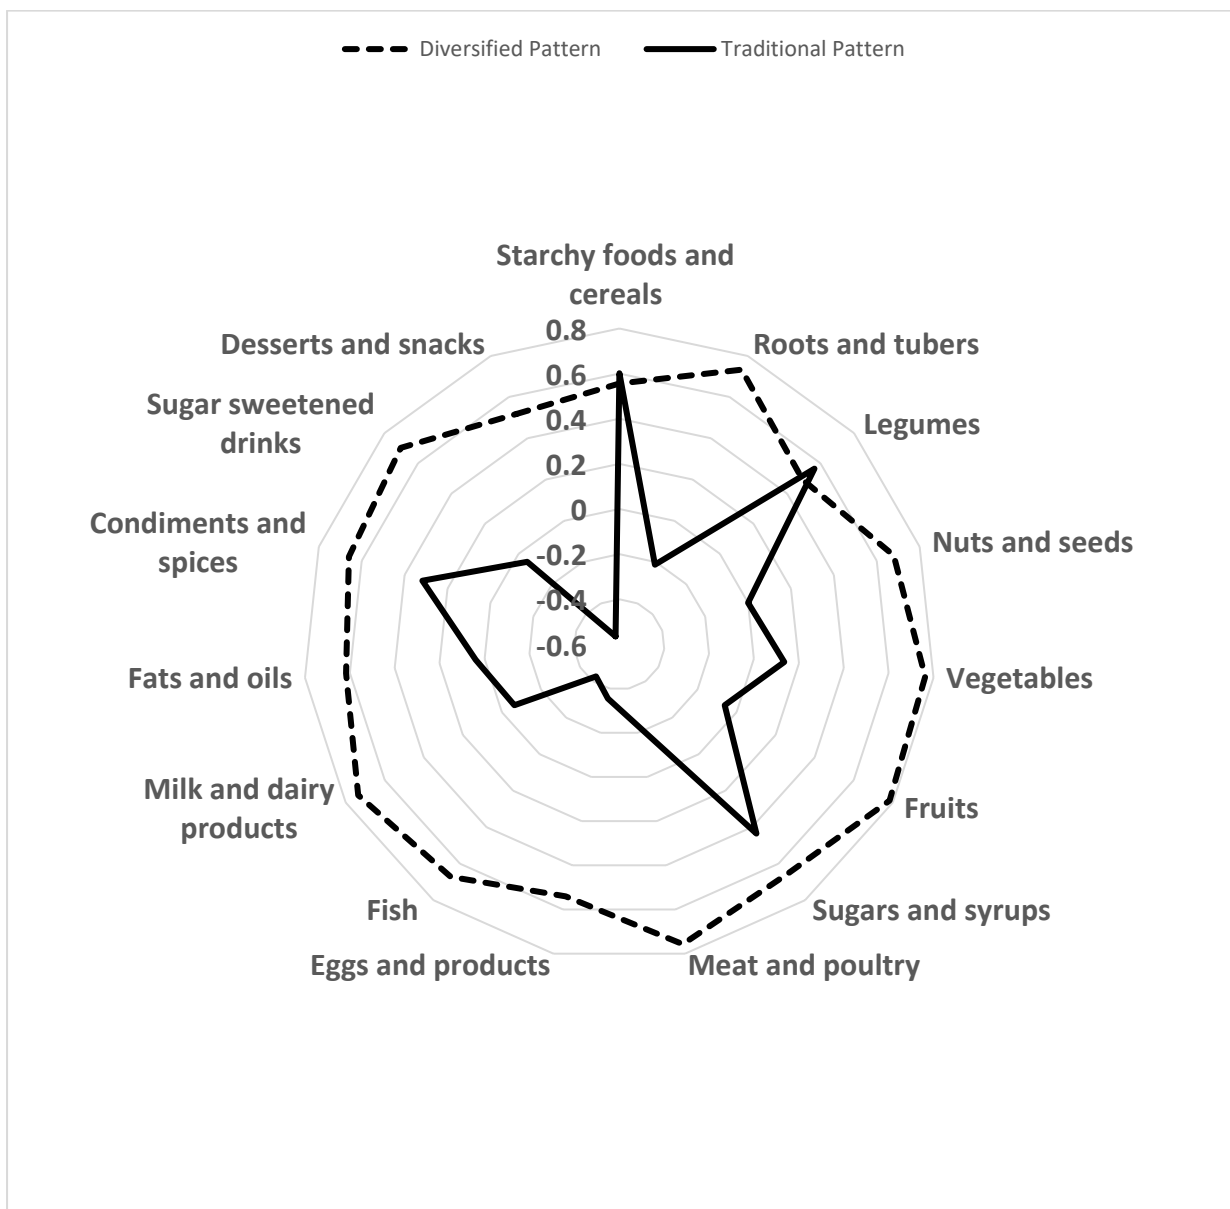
Diversified Pattern
Traditional Pattern

Starchy foods and cereals
Roots and tubers
Legumes
Nuts and seeds
Vegetables
Fruits
Sugars and syrups
Meat and poultry
Eggs and products
Fish
Milk and dairy products
Fats and oils
Condiments and spices
Sugar sweetened drinks
Desserts and snacks

0.8
0.6
0.4
0.2
0
-0.2
-0.4
-0.6